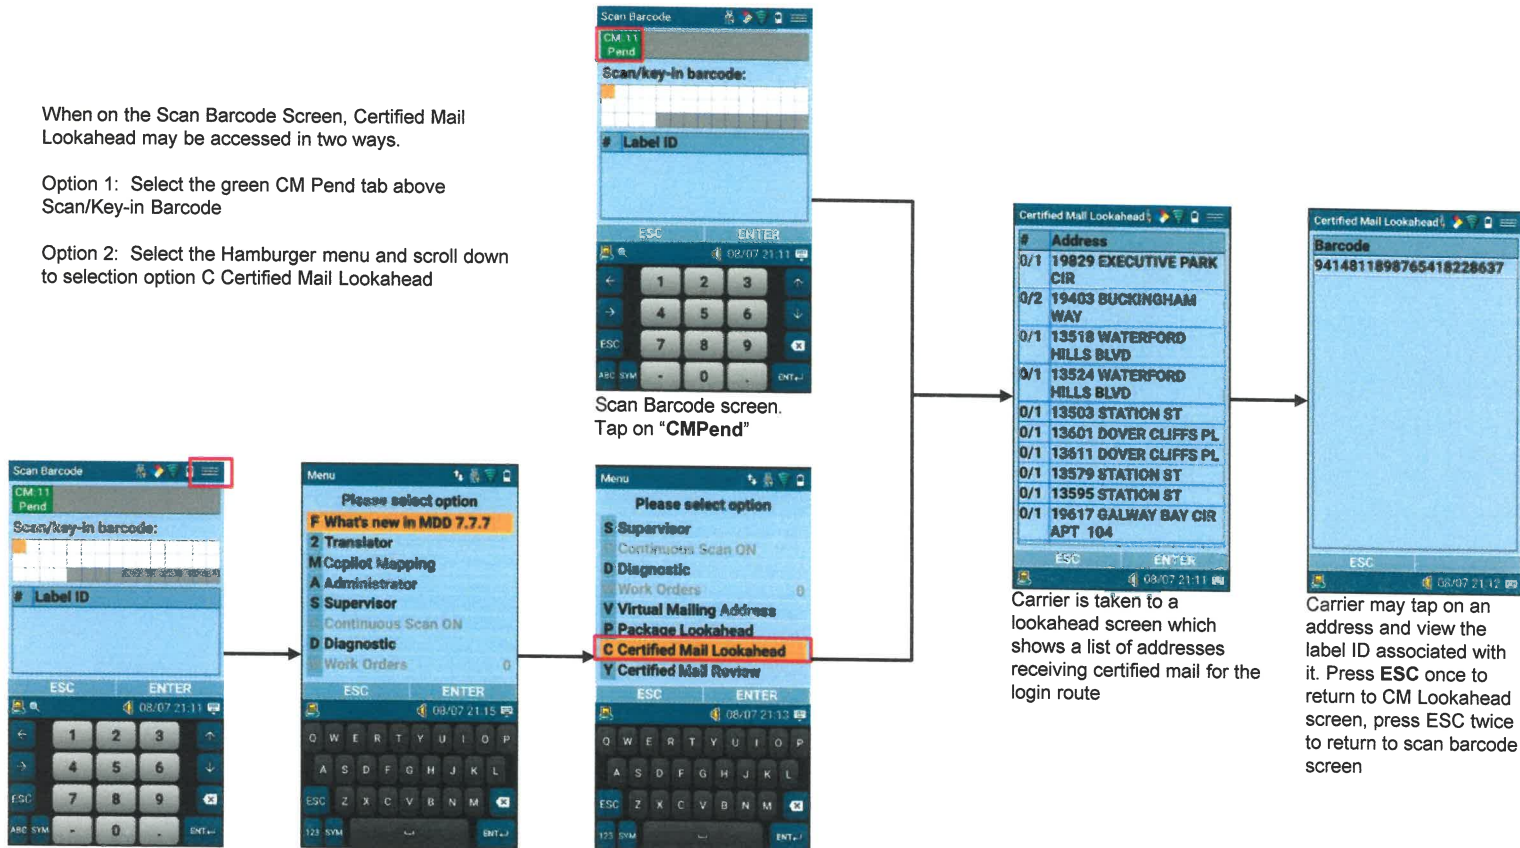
When on the Scan Barcode Screen, Certified Mail Lookahead may be accessed in two ways.

Option 1: Select the green CM Pend tab above Scan/Key-in Barcode

Option 2: Select the Hamburger menu and scroll down to selection option C Certified Mail Lookahead

Scan Barcode
CM: 11 Pend
Scan/key-in barcode:
# Label ID
ESC ENTER
08/07 21:11
1 2 3
4 5 6
7 8 9
- 0 .
ESC ABC SYM ENT

Scan Barcode screen. Tap on "CMPend"

Certified Mail Lookahead

| # | Address |
|---|---|
| 0/1 | 19829 EXECUTIVE PARK CIR |
| 0/2 | 19403 BUCKINGHAM WAY |
| 0/1 | 13518 WATERFORD HILLS BLVD |
| 0/1 | 13524 WATERFORD HILLS BLVD |
| 0/1 | 13503 STATION ST |
| 0/1 | 13601 DOVER CLIFFS PL |
| 0/1 | 13611 DOVER CLIFFS PL |
| 0/1 | 13579 STATION ST |
| 0/1 | 13595 STATION ST |
| 0/1 | 19617 GALWAY BAY CIR APT 104 |

ESC ENTER
08/07 21:11

Carrier is taken to a lookahead screen which shows a list of addresses receiving certified mail for the login route

Certified Mail Lookahead
Barcode
9414811898765418228637
ESC
08/07 21:12

Carrier may tap on an address and view the label ID associated with it. Press ESC once to return to CM Lookahead screen, press ESC twice to return to scan barcode screen

Scan Barcode
CM: 11 Pend
Scan/key-in barcode:
# Label ID
ESC ENTER
08/07 21:11
1 2 3
4 5 6
7 8 9
- 0 .
ESC ABC SYM ENT

Menu
Please select option
F What's new in MDD 7.7.7
2 Translator
M Copilot Mapping
A Administrator
S Supervisor
Continuous Scan ON
D Diagnostic
Work Orders 0
ESC ENTER
08/07 21:15
Q W E R T Y U I O P
A S D F G H J K L
ESC Z X C V B N M
123 SYM ENT

Menu
Please select option
S Supervisor
Continuous Scan ON
D Diagnostic
Work Orders 0
V Virtual Mailing Address
P Package Lookahead
C Certified Mail Lookahead
Y Certified Mail Review
ESC ENTER
08/07 21:13
Q W E R T Y U I O P
A S D F G H J K L
ESC Z X C V B N M
123 SYM ENT